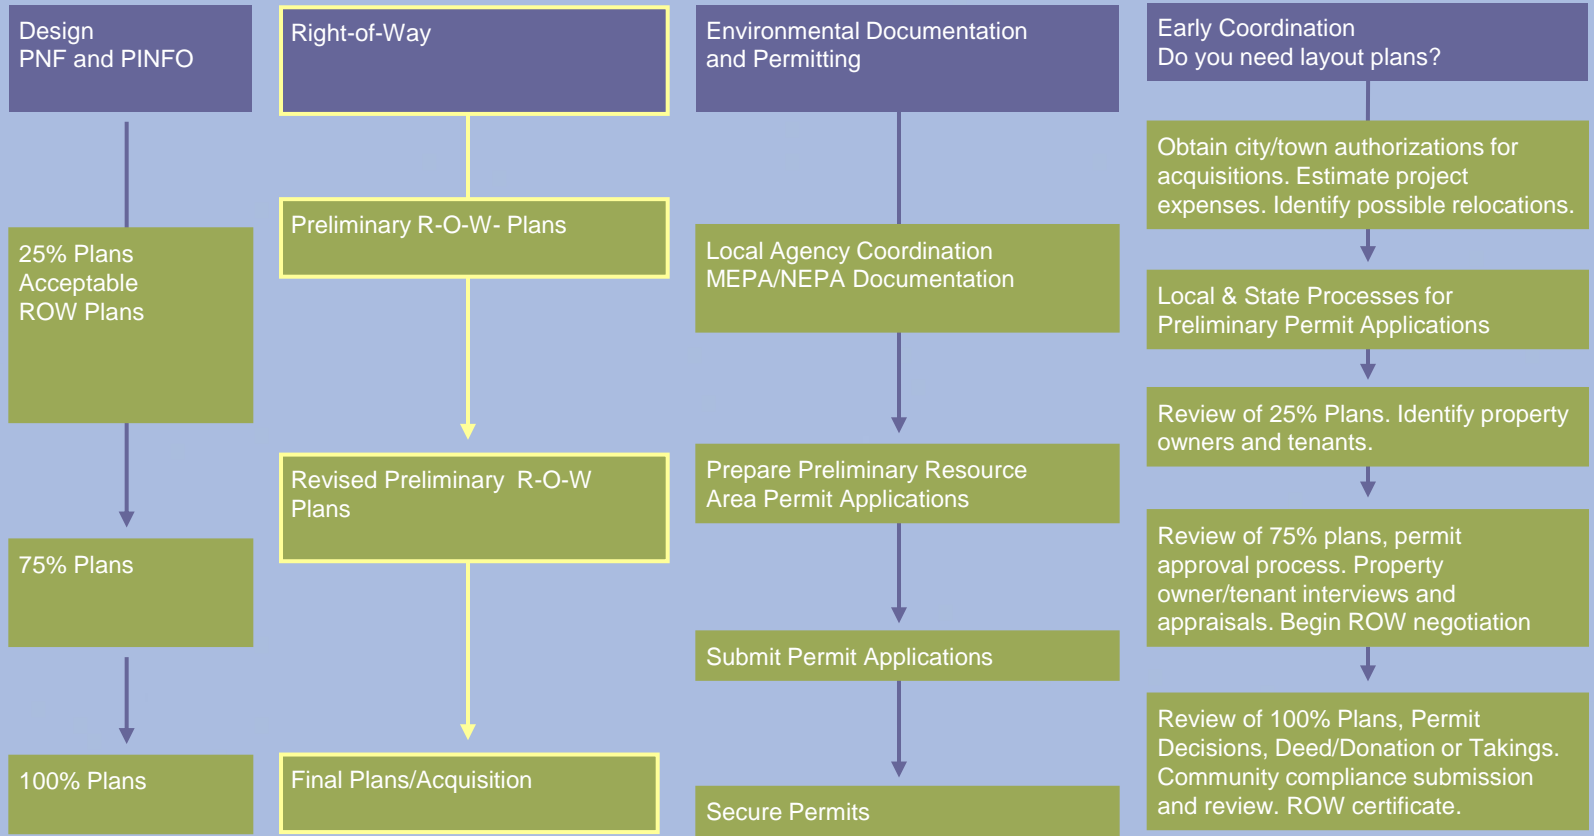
Design
PNF and PINFO

25% Plans
Acceptable
ROW Plans

75% Plans

100% Plans

Right-of-Way

Preliminary R-O-W- Plans

Revised Preliminary R-O-W Plans

Final Plans/Acquisition

Environmental Documentation and Permitting

Local Agency Coordination
MEPA/NEPA Documentation

Prepare Preliminary Resource Area Permit Applications

Submit Permit Applications

Secure Permits

Early Coordination
Do you need layout plans?

Obtain city/town authorizations for acquisitions. Estimate project expenses. Identify possible relocations.

Local & State Processes for Preliminary Permit Applications

Review of 25% Plans. Identify property owners and tenants.

Review of 75% plans, permit approval process. Property owner/tenant interviews and appraisals. Begin ROW negotiation

Review of 100% Plans, Permit Decisions, Deed/Donation or Takings. Community compliance submission and review. ROW certificate.